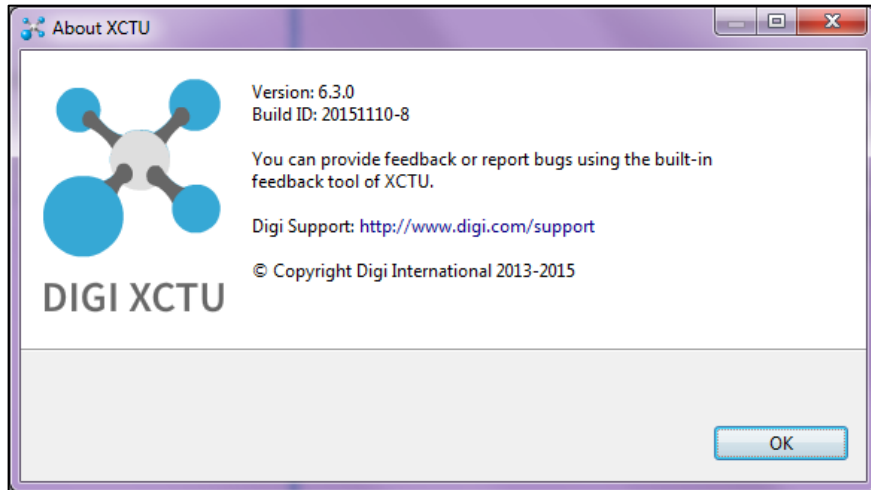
About XCTU

DIGI XCTU

Version: 6.3.0
Build ID: 20151110-8

You can provide feedback or report bugs using the built-in feedback tool of XCTU.

Digi Support: http://www.digi.com/support

© Copyright Digi International 2013-2015

OK